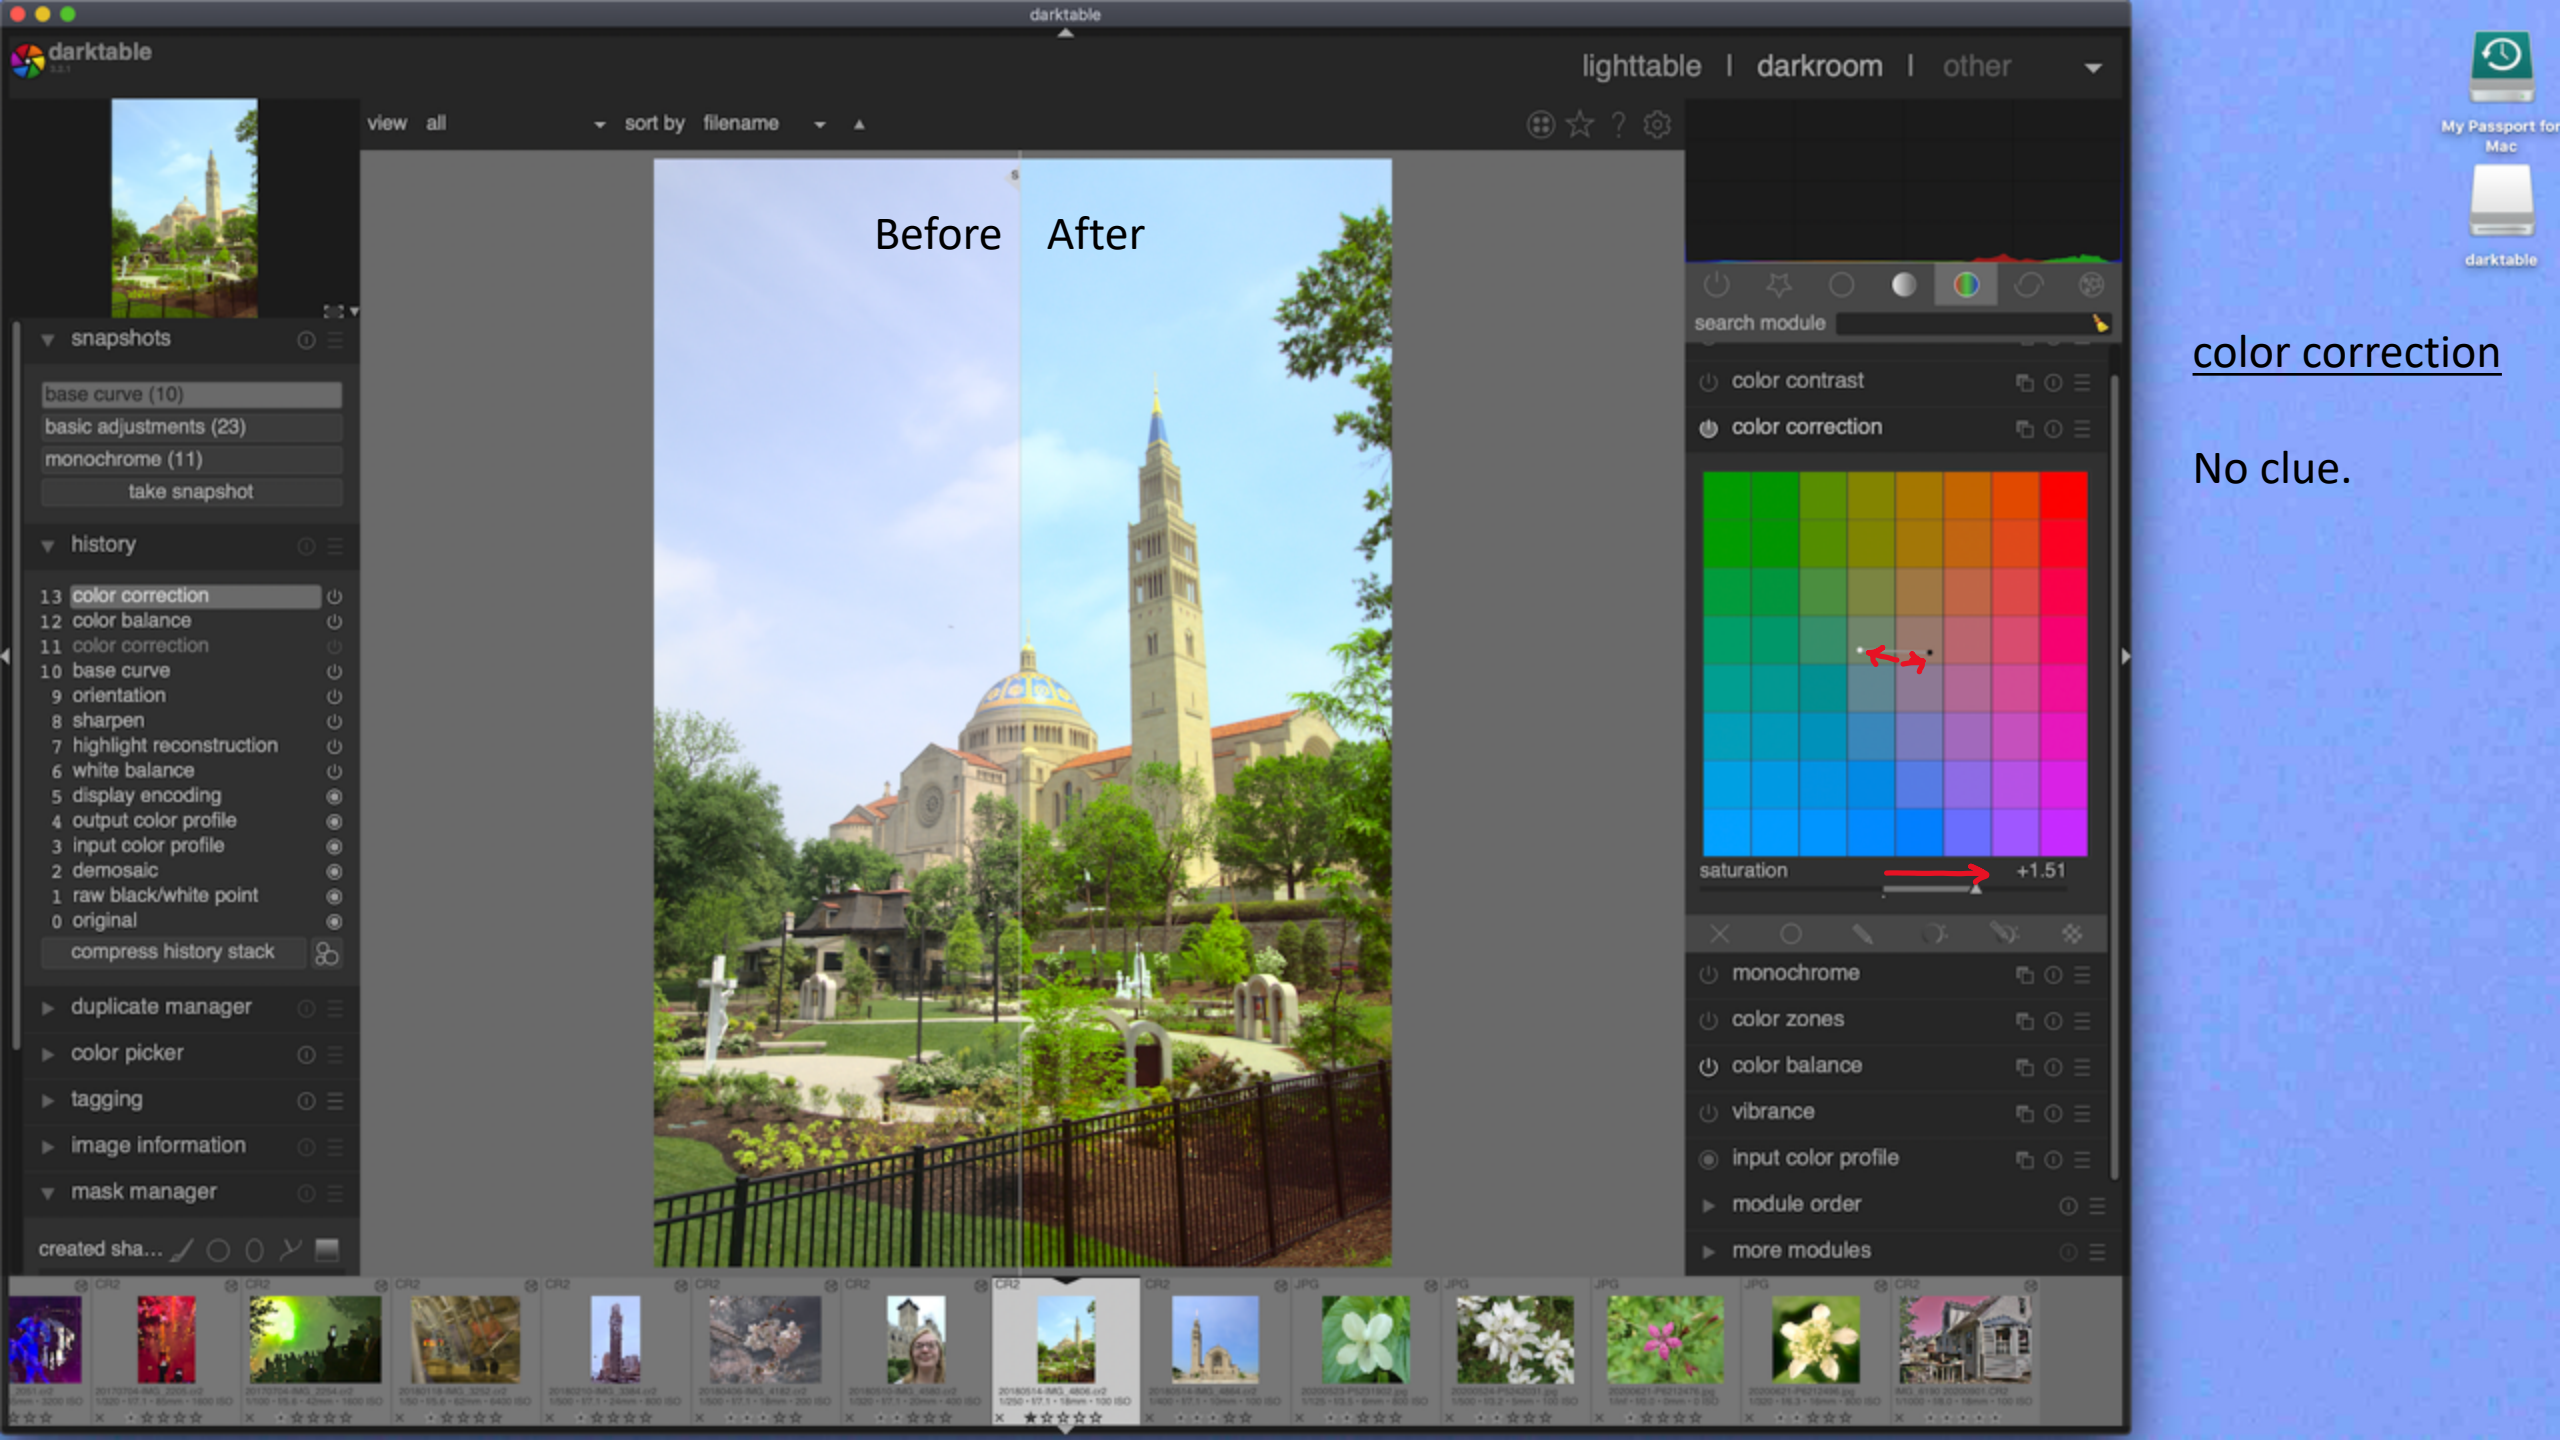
darktable

darktable

lighttable | darkroom | other

view all sort by filename

Before After

snapshots

base curve (10)
basic adjustments (23)
monochrome (11)
take snapshot

history

13 color correction
12 color balance
11 color correction
10 base curve
9 orientation
8 sharpen
7 highlight reconstruction
6 white balance
5 display encoding
4 output color profile
3 input color profile
2 demosaic
1 raw black/white point
0 original
compress history stack

duplicate manager
color picker
tagging
image information
mask manager

created sha...

search module

color contrast
color correction

saturation +1.51

monochrome
color zones
color balance
vibrance
input color profile
module order
more modules

CR2 CR2 CR2 CR2 CR2 CR2 CR2 CR2 CR2 JPG JPG JPG JPG CR2

My Passport for Mac

darktable

color correction

No clue.